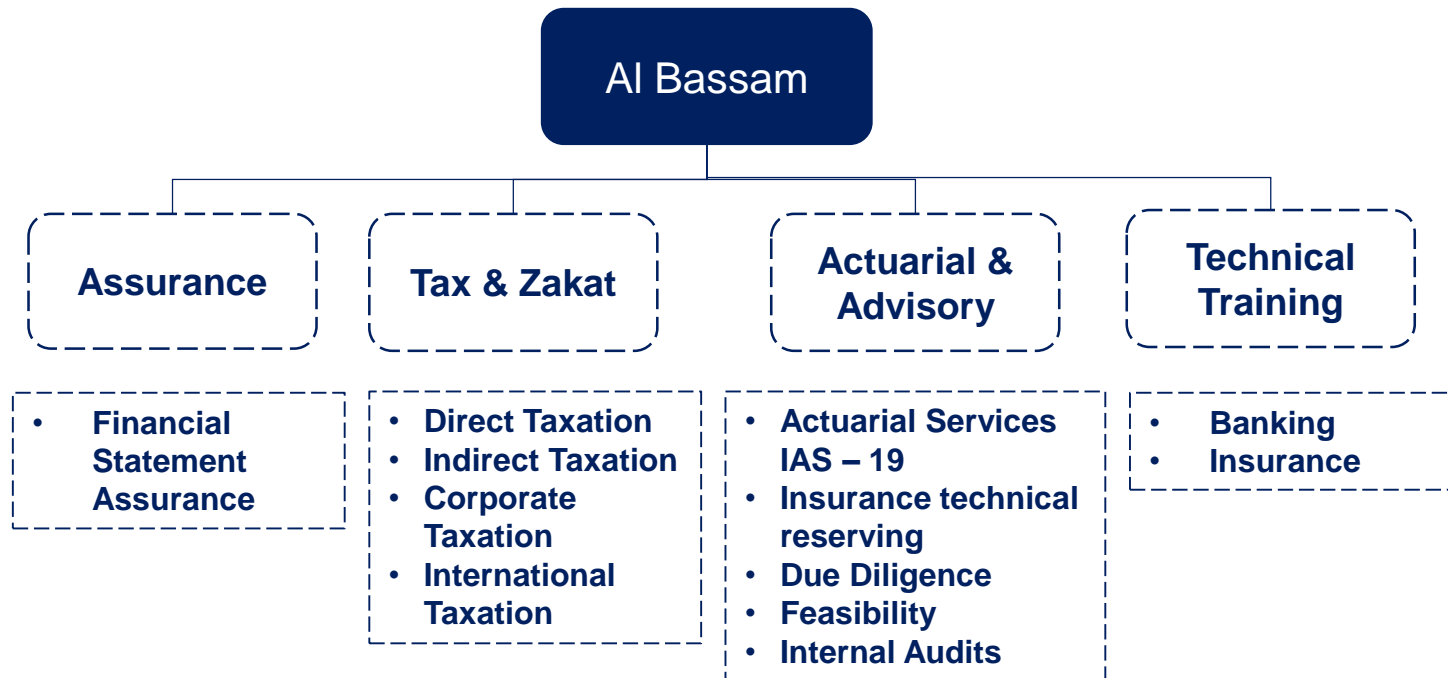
Al Bassam

Assurance

Tax & Zakat

Actuarial & Advisory

Technical Training

• Financial Statement Assurance

• Direct Taxation
• Indirect Taxation
• Corporate Taxation
• International Taxation

• Actuarial Services IAS – 19
• Insurance technical reserving
• Due Diligence
• Feasibility
• Internal Audits

• Banking
• Insurance